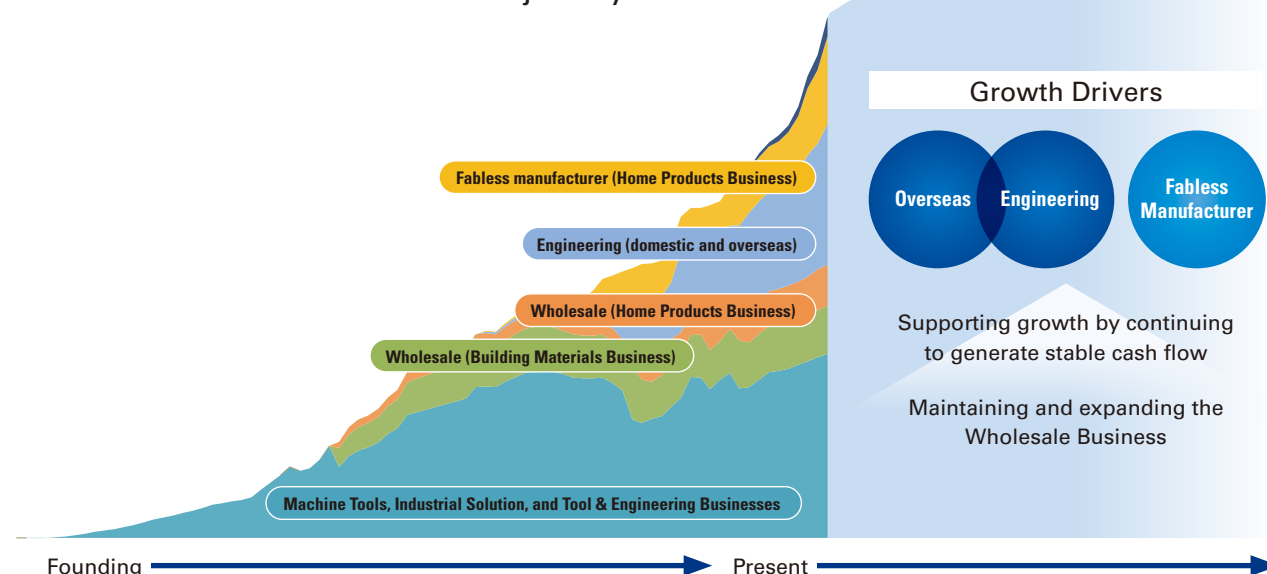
Growth Drivers

Overseas

Engineering

Fabless Manufacturer

Supporting growth by continuing to generate stable cash flow

Maintaining and expanding the Wholesale Business

Fabless manufacturer (Home Products Business)

Engineering (domestic and overseas)

Wholesale (Home Products Business)

Wholesale (Building Materials Business)

Machine Tools, Industrial Solution, and Tool & Engineering Businesses

Founding

Present